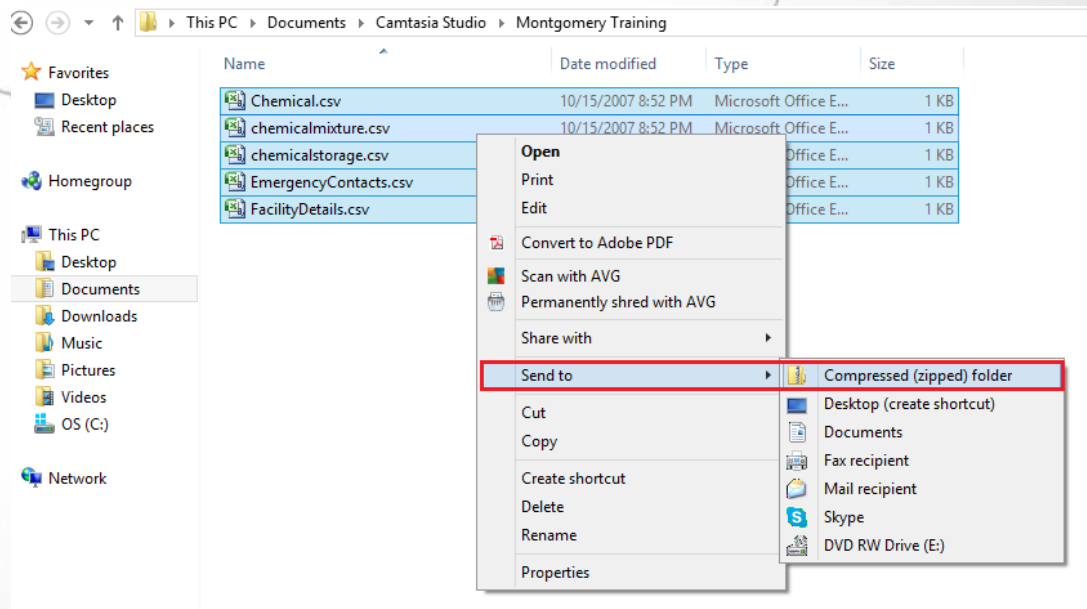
This PC ▸ Documents ▸ Camtasia Studio ▸ Montgomery Training

Favorites
Desktop
Recent places

Homegroup

This PC
Desktop
Documents
Downloads
Music
Pictures
Videos
OS (C:)

Network

| Name | Date modified | Type | Size |
|---|---|---|---|
| Chemical.csv | 10/15/2007 8:52 PM | Microsoft Office E... | 1 KB |
| chemicalmixture.csv | 10/15/2007 8:52 PM | Microsoft Office E... | 1 KB |
| chemicalstorage.csv | | Office E... | 1 KB |
| EmergencyContacts.csv | | Office E... | 1 KB |
| FacilityDetails.csv | | Office E... | 1 KB |

Open
Print
Edit
Convert to Adobe PDF
Scan with AVG
Permanently shred with AVG
Share with
Send to
Cut
Copy
Create shortcut
Delete
Rename
Properties

Compressed (zipped) folder
Desktop (create shortcut)
Documents
Fax recipient
Mail recipient
Skype
DVD RW Drive (E:)